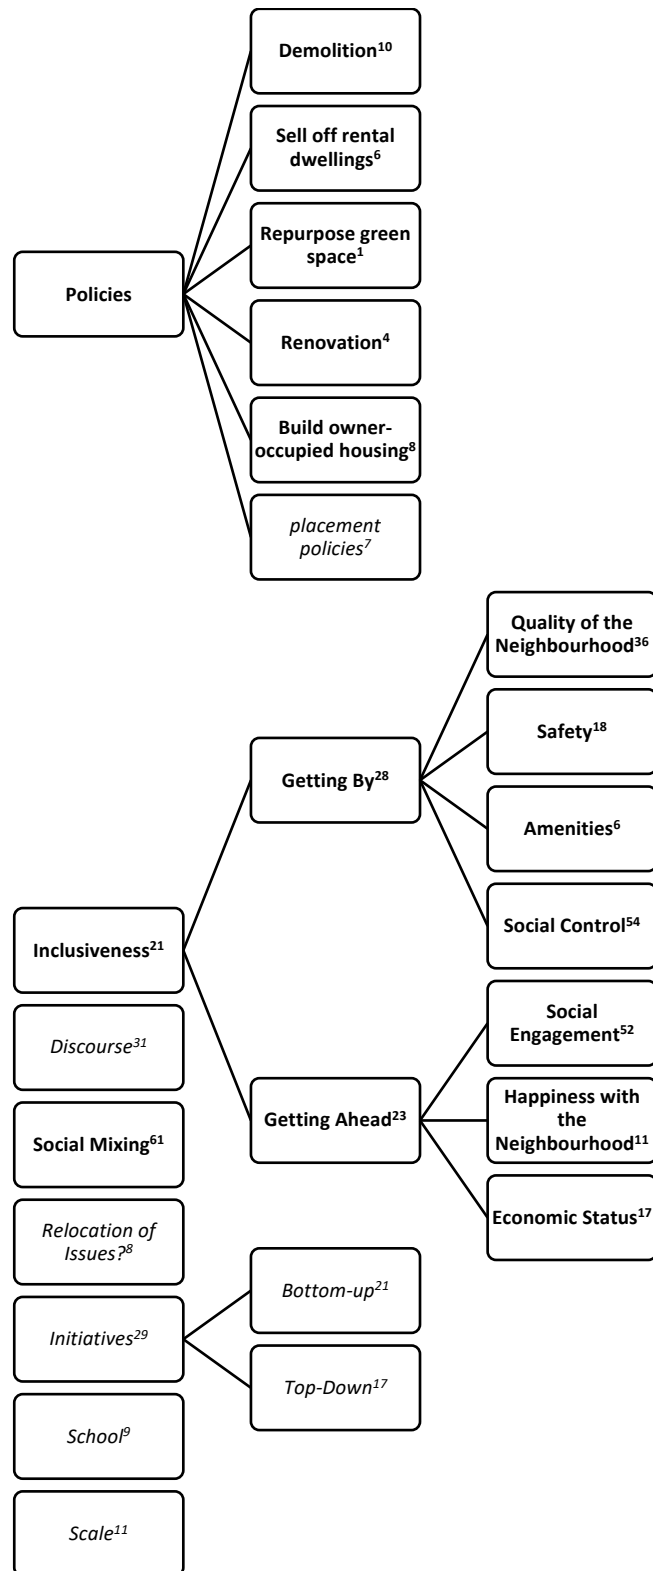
Policies

Demolition$^{10}$

Sell off rental dwellings$^{6}$

Repurpose green space$^{1}$

Renovation$^{4}$

Build owner-occupied housing$^{8}$

*placement policies$^{7}$*

Inclusiveness$^{21}$

Getting By$^{28}$

Quality of the Neighbourhood$^{36}$

Safety$^{18}$

Amenities$^{6}$

Social Control$^{54}$

Getting Ahead$^{23}$

Social Engagement$^{52}$

Happiness with the Neighbourhood$^{11}$

Economic Status$^{17}$

*Discourse$^{31}$*

Social Mixing$^{61}$

*Relocation of Issues?$^{8}$*

*Initiatives$^{29}$*

*Bottom-up$^{21}$*

*Top-Down$^{17}$*

*School$^{9}$*

*Scale$^{11}$*